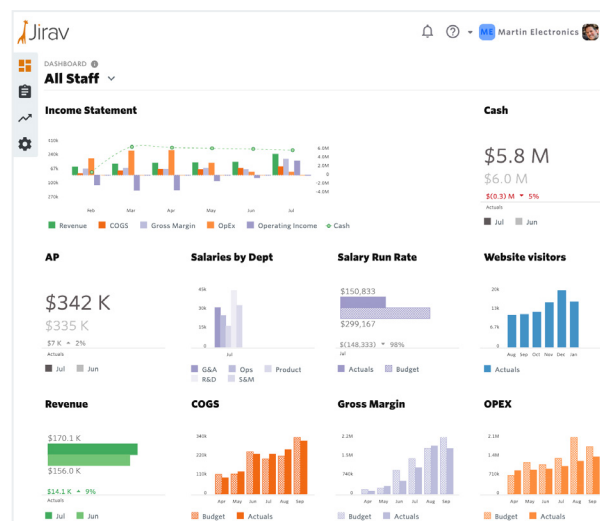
Jirav

?

ME Martin Electronics

DASHBOARD

All Staff

Income Statement

510K
240K
67K
-2K
100K
270K

6.5M
4.0M
2.0M
0.0M
-2.0M
-4.0M

Feb Mar Apr May Jun Jul

Revenue COGS Gross Margin OpEx Operating Income Cash

Cash

$5.8 M

$6.0 M

$(0.3) M 5%

Actuals

Jul Jun

AP

$342 K

$335 K

$7 K 2%

Actuals

Jul Jun

Salaries by Dept

45k
30k
15k

Jul

G&A Ops Product R&D S&M

Salary Run Rate

$150,833

$299,167

$(148,333) 98%

Jul

Actuals Budget

Website visitors

20k
13k
6.7k

Aug Sep Oct Nov Dec Jan

Actuals

Revenue

$170.1 K

$156.0 K

$14.1 K 9%

Jul Jun

COGS

340k
230k
115k

Apr May Jun Jul Aug Sep

Budget Actuals

Gross Margin

2.2M
1.5M
740k

Apr May Jun Jul Aug Sep

Budget Actuals

OPEX

2.1M
1.4M
710k

Apr May Jun Jul Aug Sep

Budget Actuals